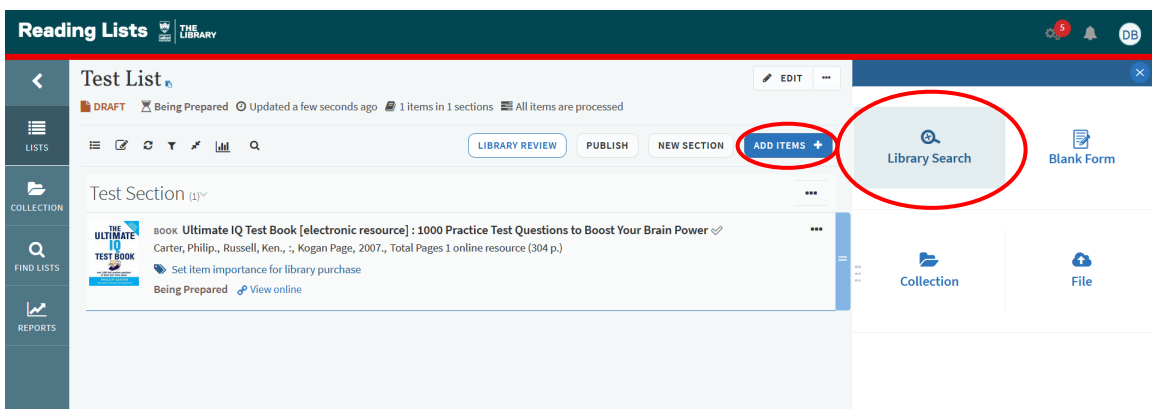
Reading Lists THE LIBRARY

5

DB

LISTS

COLLECTION

FIND LISTS

REPORTS

Test List

EDIT

DRAFT Being Prepared Updated a few seconds ago 1 items in 1 sections All items are processed

LIBRARY REVIEW PUBLISH NEW SECTION ADD ITEMS +

Test Section (1)

THE ULTIMATE IQ TEST BOOK

BOOK Ultimate IQ Test Book [electronic resource] : 1000 Practice Test Questions to Boost Your Brain Power

Carter, Philip., Russell, Ken., :, Kogan Page, 2007., Total Pages 1 online resource (304 p.)

Set item importance for library purchase

Being Prepared View online

Library Search

Blank Form

Collection

File